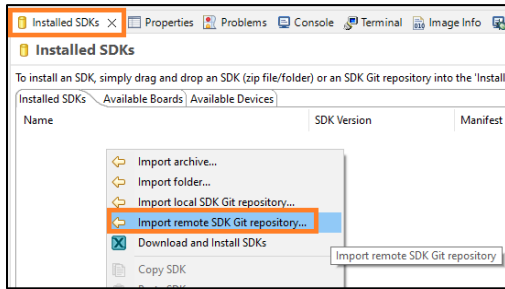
Installed SDKs ✕ Properties Problems Console Terminal Image Info

Installed SDKs

To install an SDK, simply drag and drop an SDK (zip file/folder) or an SDK Git repository into the 'Install

Installed SDKs Available Boards Available Devices

Name SDK Version Manifest

Import archive...
Import folder...
Import local SDK Git repository...
Import remote SDK Git repository...
Download and Install SDKs
Copy SDK

Import remote SDK Git repository